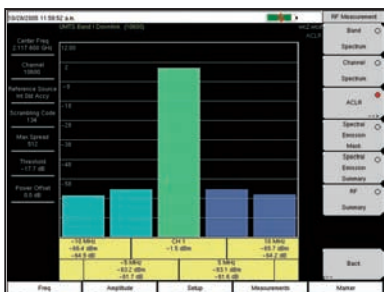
03/29/2008 11:59:52 a.m.
UMTS Band I Downlink (10600)
RF Measurement
ACLR
Center Freq 2.117 800 GHz
Channel 10600
Reference Source Int Std Accy
Scrambling Code 134
Max Spread 512
Threshold -17.7 dB
Power Offset 0.0 dB
12.00
2
-8
-18
-28
-38
-48
-58
Band
Spectrum
Channel
Spectrum
ACLR
Spectral Emission Mask
Spectral Emission Summary
RF Summary
Back
-10 MHz
-66.4 dBm
-64.9 dB
CH 1
-1.5 dBm
10 MHz
-65.7 dBm
-64.2 dB
-5 MHz
-63.2 dBm
-61.7 dB
5 MHz
-63.1 dBm
-61.6 dB
Freq
Amplitude
Setup
Measurements
Marker